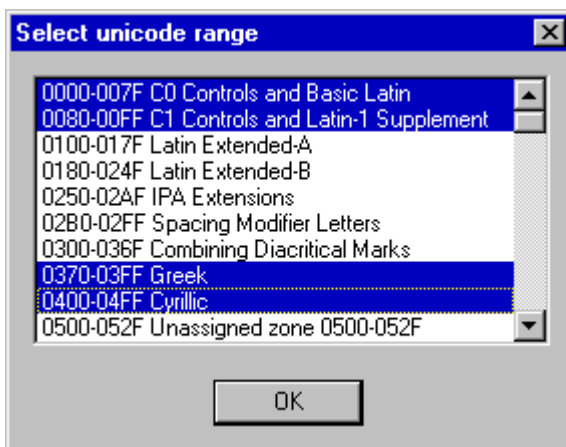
Select unicode range

0000-007F C0 Controls and Basic Latin
0080-00FF C1 Controls and Latin-1 Supplement
0100-017F Latin Extended-A
0180-024F Latin Extended-B
0250-02AF IPA Extensions
02B0-02FF Spacing Modifier Letters
0300-036F Combining Diacritical Marks
0370-03FF Greek
0400-04FF Cyrillic
0500-052F Unassigned zone 0500-052F

OK